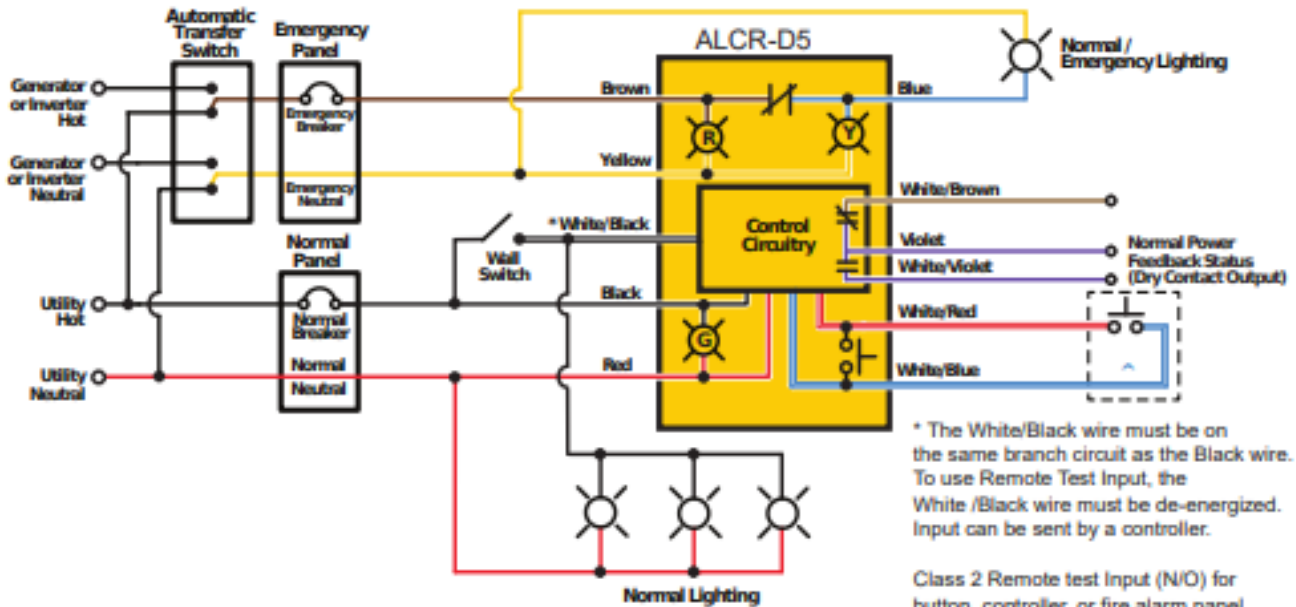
Automatic Transfer Switch

Emergency Panel

Emergency Breaker

Emergency Neutral

ALCR-D5

Normal / Emergency Lighting

Generator or Inverter Hot

Generator or Inverter Neutral

Brown

Blue

R

Y

Yellow

White/Brown

Control Circuitry

* White/Black

Violet

Normal Power Feedback Status (Dry Contact Output)

White/Violet

Wall Switch

Normal Panel

Utility Hot

Normal Breaker

Black

White/Red

G

Utility Neutral

Normal Neutral

Red

White/Blue

* The White/Black wire must be on the same branch circuit as the Black wire. To use Remote Test Input, the White /Black wire must be de-energized. Input can be sent by a controller.

Normal Lighting

Class 2 Remote test Input (N/O) for button, controller, or fire alarm panel